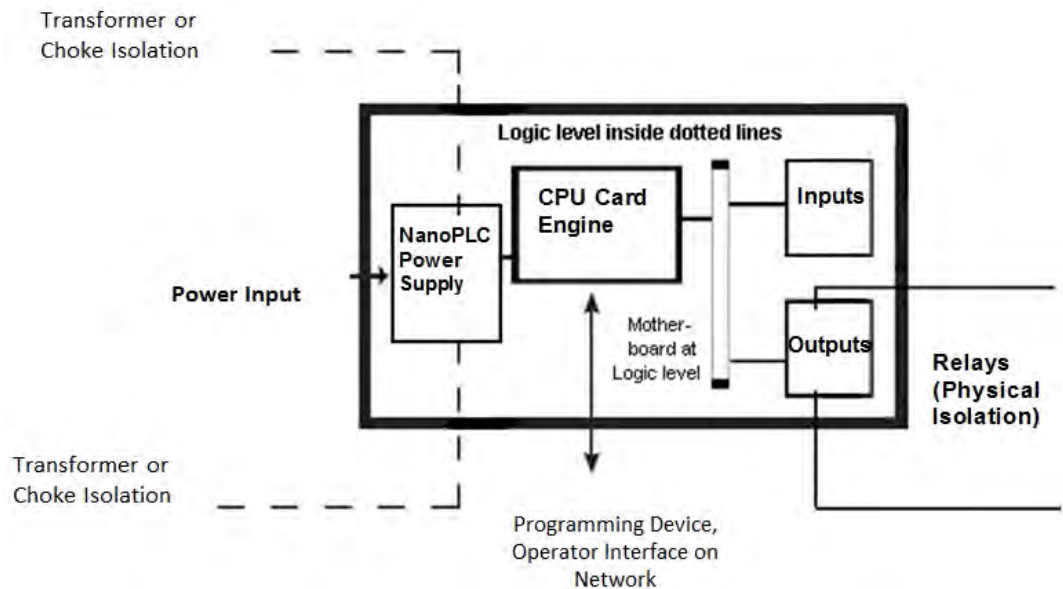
Transformer or Choke Isolation

Logic level inside dotted lines

CPU Card Engine

Inputs

NanoPLC Power Supply

Power Input

Motherboard at Logic level

Outputs

Relays (Physical Isolation)

Transformer or Choke Isolation

Programming Device, Operator Interface on Network